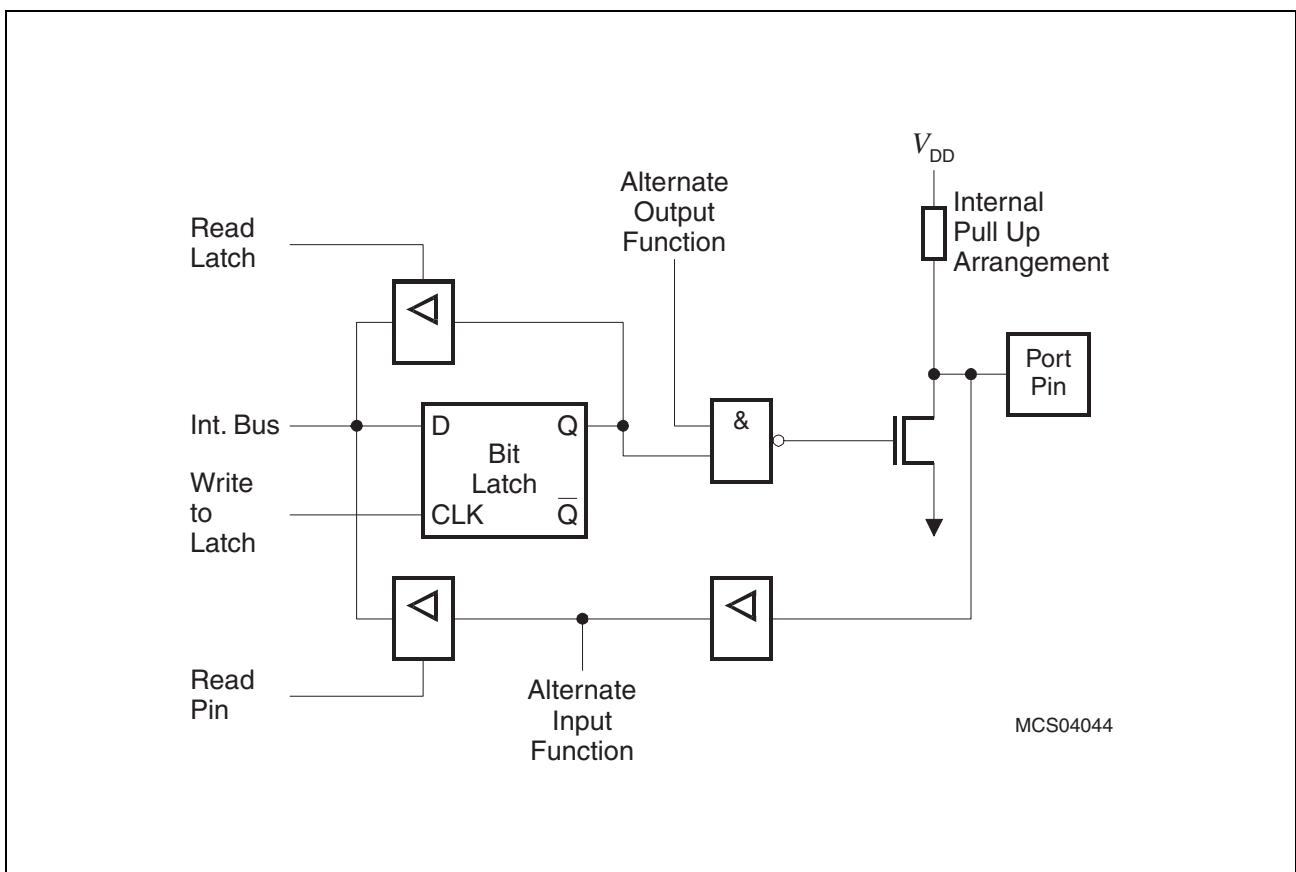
$V_{DD}$

Internal Pull Up Arrangement

Alternate Output Function

Read Latch

Port Pin

Int. Bus

D

Q

&

Bit Latch

Write to Latch

CLK

$\overline{Q}$

Read Pin

Alternate Input Function

MCS04044